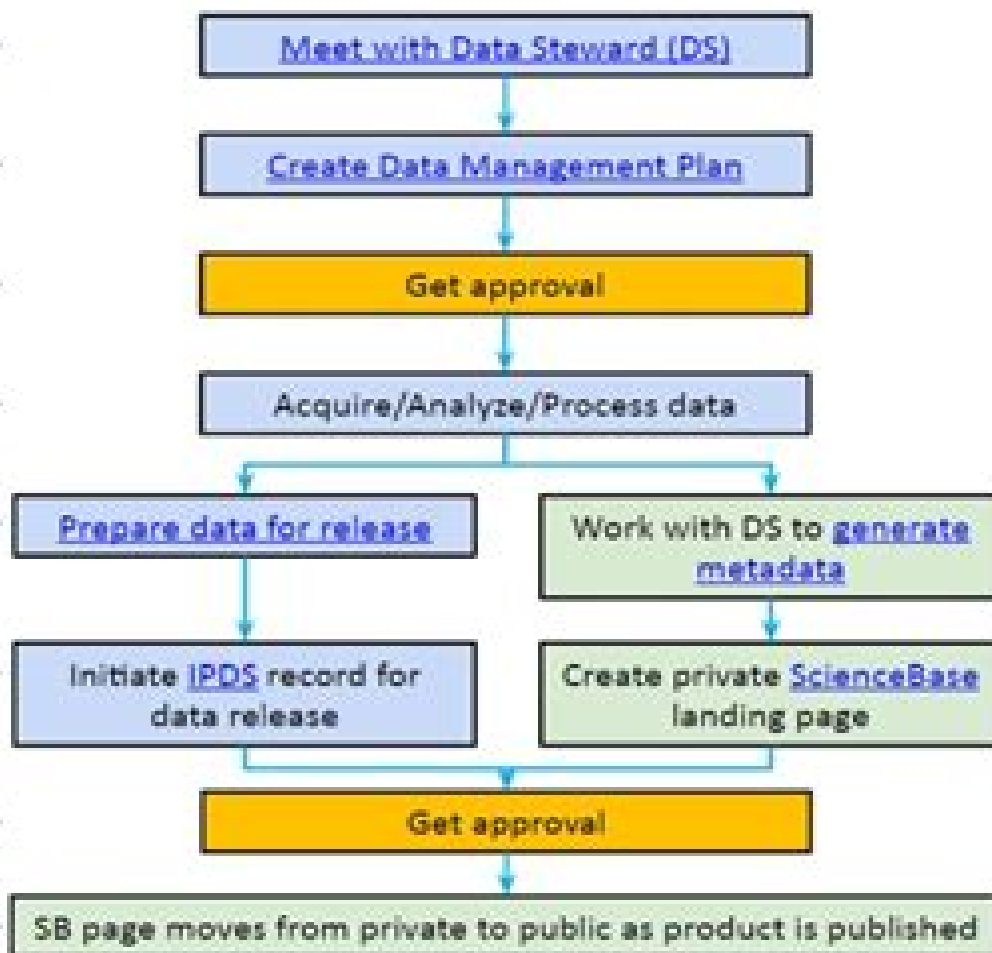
Meet with Data Steward (DS)

Create Data Management Plan

Get approval

Acquire/Analyze/Process data

Prepare data for release

Work with DS to generate metadata

Initiate IPDS record for data release

Create private ScienceBase landing page

Get approval

SB page moves from private to public as product is published